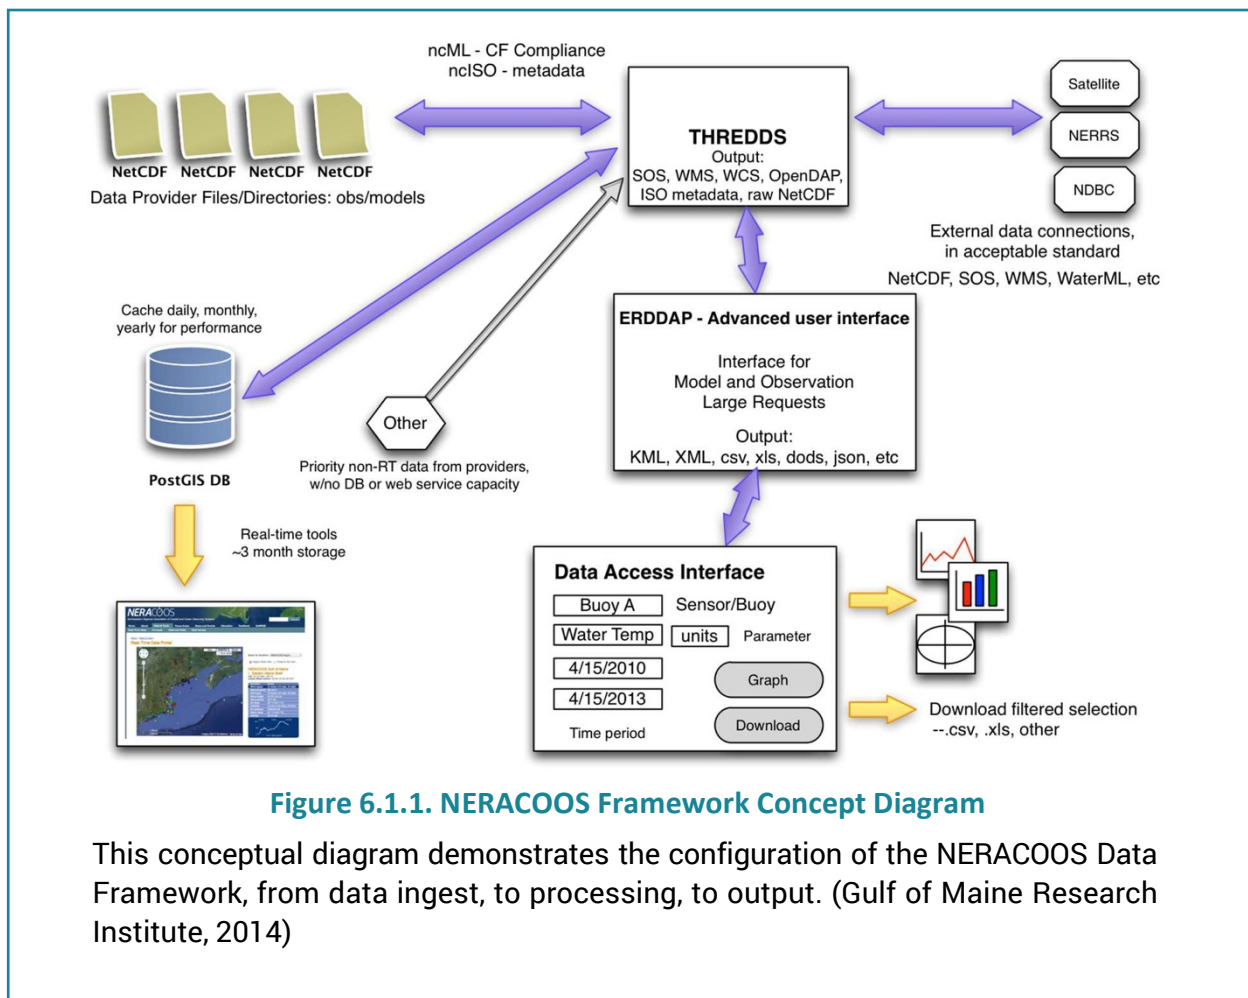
ncML - CF Compliance
ncISO - metadata

NetCDF NetCDF NetCDF NetCDF
Data Provider Files/Directories: obs/models

THREDDS
Output:
SOS, WMS, WCS, OpenDAP, ISO metadata, raw NetCDF

Satellite
NERRS
NDBC

External data connections, in acceptable standard
NetCDF, SOS, WMS, WaterML, etc

Cache daily, monthly, yearly for performance

PostGIS DB

Other

Priority non-RT data from providers, w/no DB or web service capacity

ERDDAP - Advanced user interface

Interface for
Model and Observation
Large Requests

Output:
KML, XML, csv, xls, dods, json, etc

Real-time tools
~3 month storage

NERACOOS

Data Access Interface

Buoy A
Sensor/Buoy
Water Temp
units
Parameter
4/15/2010
4/15/2013
Graph
Download
Time period

Download filtered selection
--.csv, .xls, other

Figure 6.1.1. NERACOOS Framework Concept Diagram

This conceptual diagram demonstrates the configuration of the NERACOOS Data Framework, from data ingest, to processing, to output. (Gulf of Maine Research Institute, 2014)